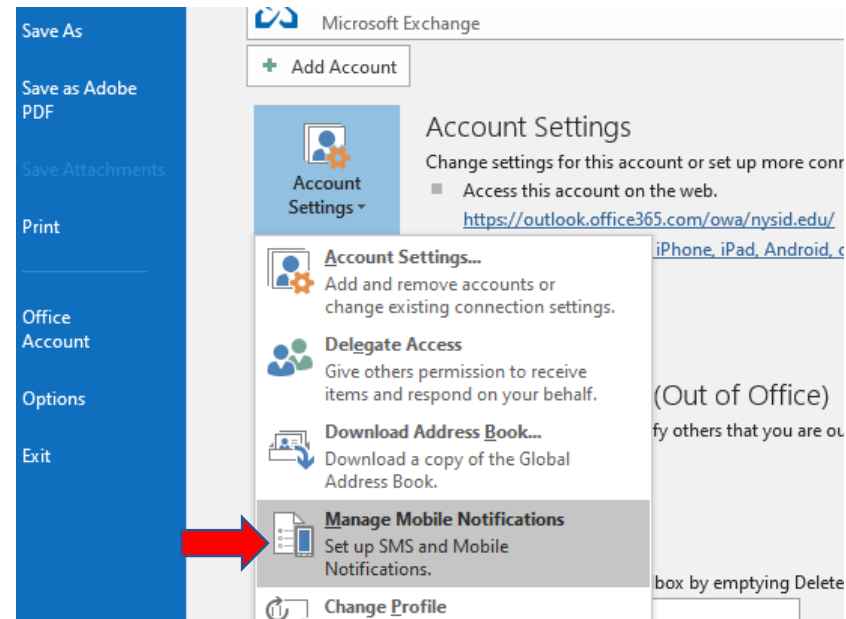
Save As

Save as Adobe PDF

Save Attachments

Print

Office Account

Options

Exit

Microsoft Exchange

Add Account

Account Settings

Account Settings

Change settings for this account or set up more con

Access this account on the web.

https://outlook.office365.com/owa/nysid.edu/

iPhone, iPad, Android, c

Account Settings...

Add and remove accounts or change existing connection settings.

Delegate Access

Give others permission to receive items and respond on your behalf.

(Out of Office)

fy others that you are ou

Download Address Book...

Download a copy of the Global Address Book.

Manage Mobile Notifications

Set up SMS and Mobile Notifications.

box by emptying Delete

Change Profile